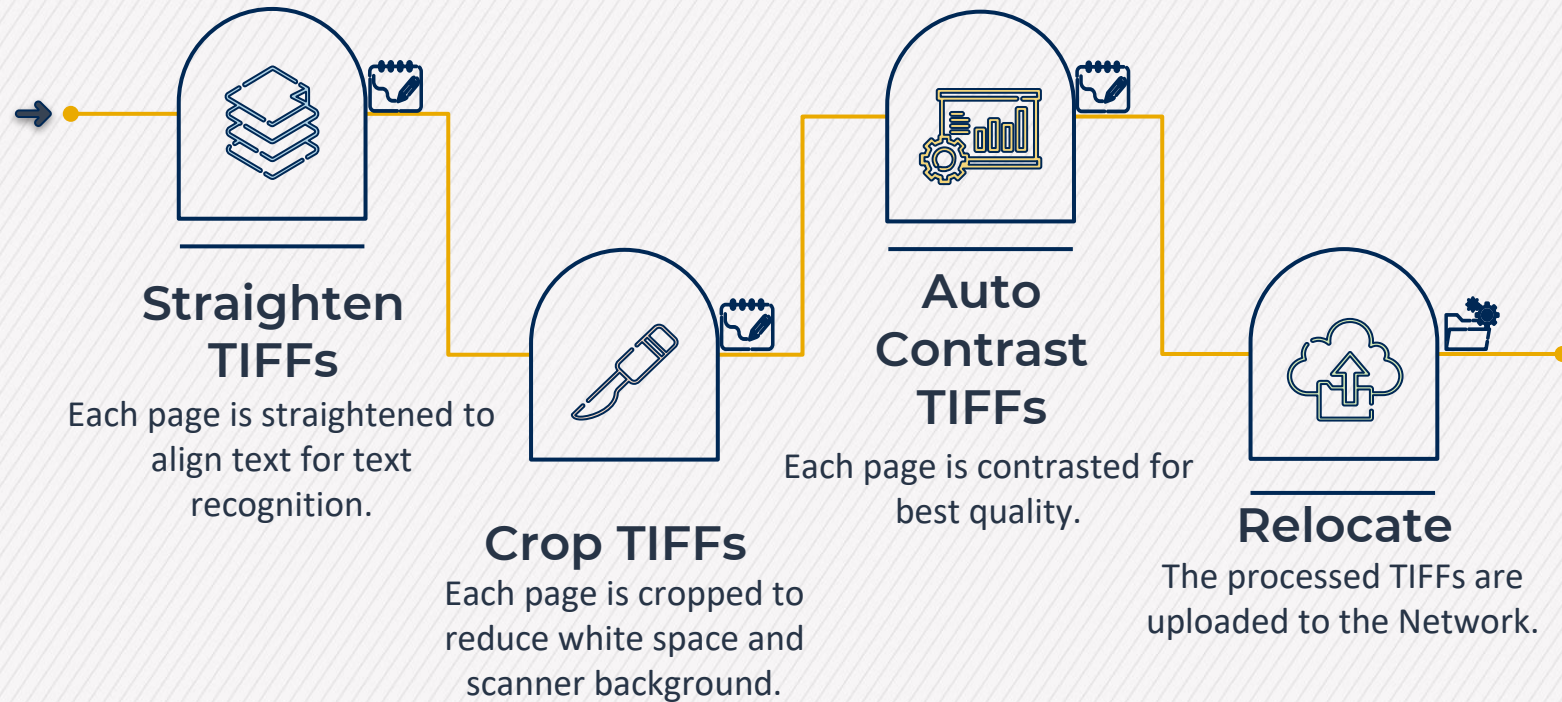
Straighten TIFFs
Each page is straightened to align text for text recognition.

Crop TIFFs
Each page is cropped to reduce white space and scanner background.

Auto Contrast TIFFs
Each page is contrasted for best quality.

Relocate
The processed TIFFs are uploaded to the Network.